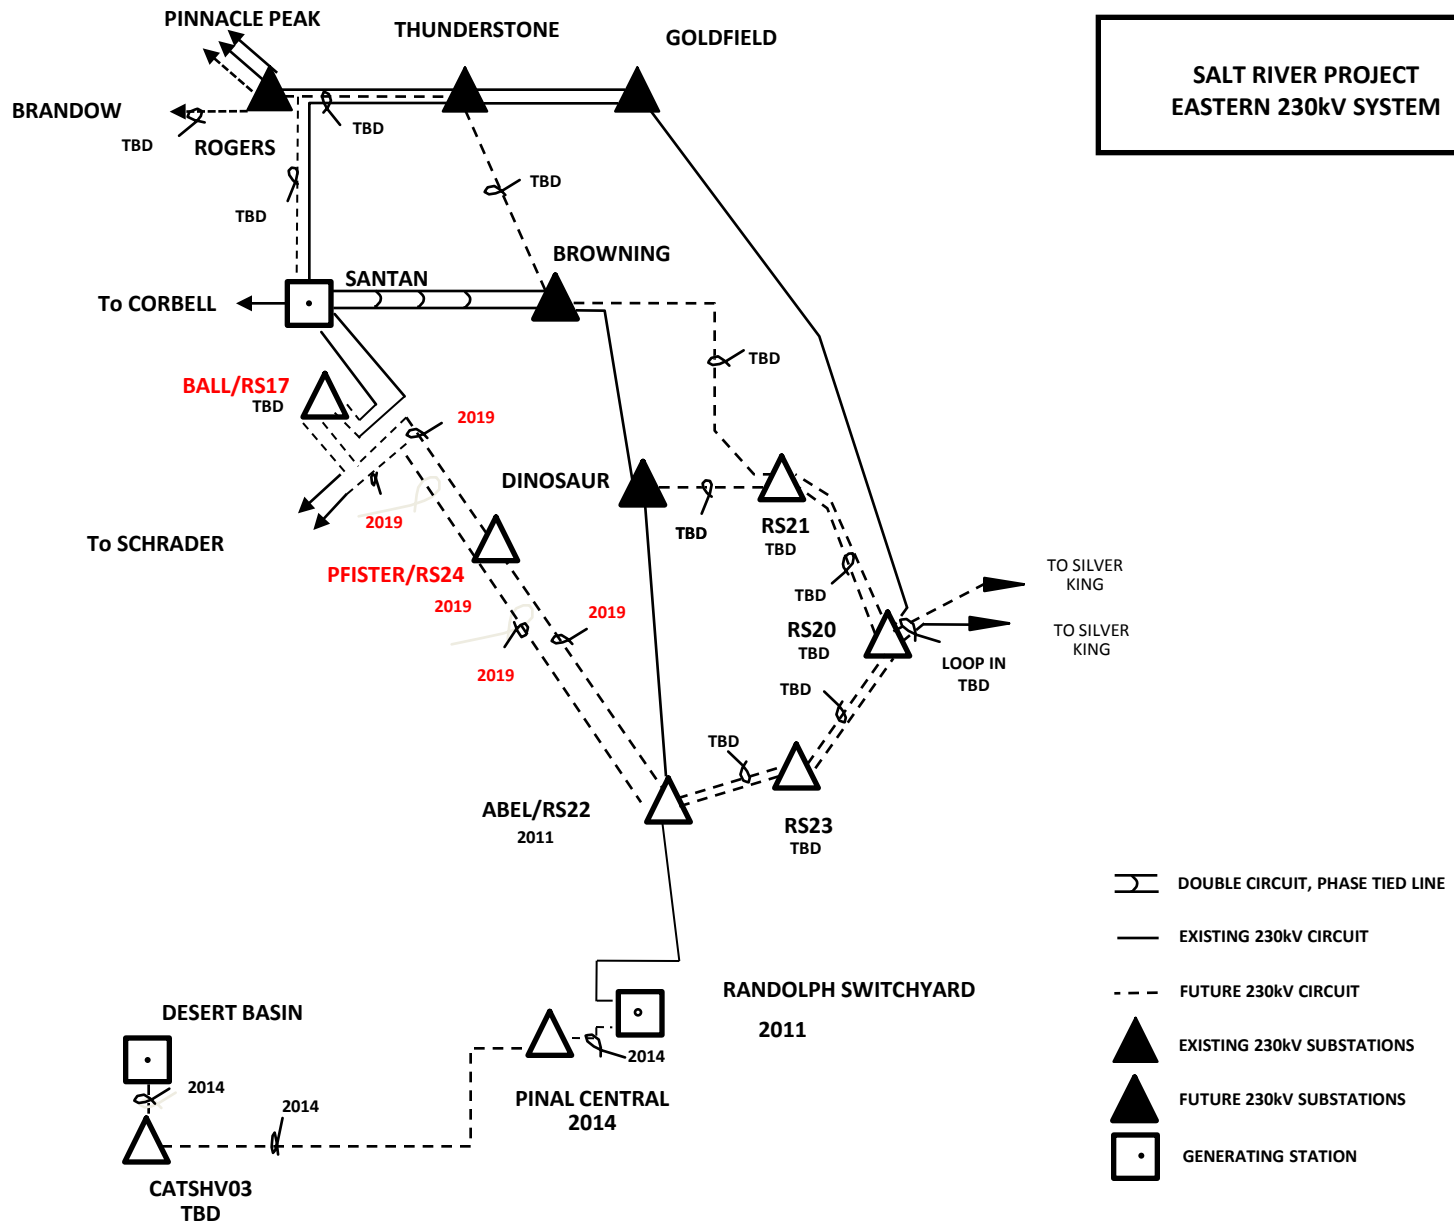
SALT RIVER PROJECT
EASTERN 230kV SYSTEM

PINNACLE PEAK

THUNDERSTONE

GOLDFIELD

BRANDOW

TBD

ROGERS

TBD

TBD

TBD

BROWNING

To CORBELL

SANTAN

TBD

BALL/RS17
TBD

2019

DINOSAUR

2019

To SCHRADER

TBD

RS21
TBD

PFISTER/RS24

2019

2019

2019

TBD

RS20
TBD

TO SILVER KING

TO SILVER KING

LOOP IN
TBD

TBD

TBD

ABEL/RS22
2011

RS23
TBD

DOUBLE CIRCUIT, PHASE TIED LINE

EXISTING 230kV CIRCUIT

FUTURE 230kV CIRCUIT

EXISTING 230kV SUBSTATIONS

FUTURE 230kV SUBSTATIONS

GENERATING STATION

RANDOLPH SWITCHYARD

2011

DESERT BASIN

2014

2014

2014

PINAL CENTRAL
2014

CATSHV03
TBD